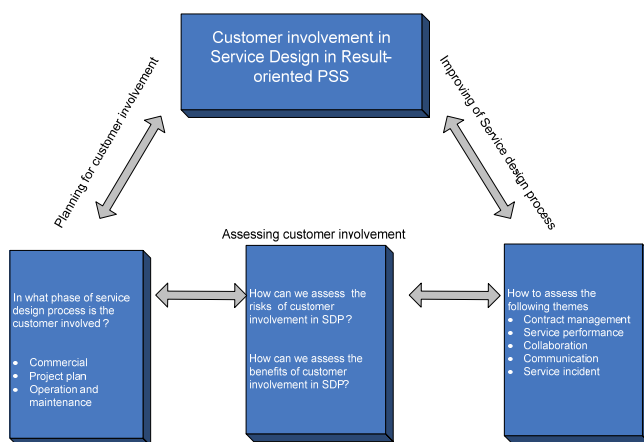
Customer involvement in Service Design in Result-oriented PSS

Planing for customer involvement

Improving of Service design process

Assessing customer involvement

In what phase of service design process is the customer involved ?

- Commercial
- Project plan
- Operation and maintenance

How can we assess the risks of customer involvement in SDP ?

How can we assess the benefits of customer involvement in SDP?

How to assess the following themes

- Contract management
- Service performance
- Collaboration
- Communication
- Service incident